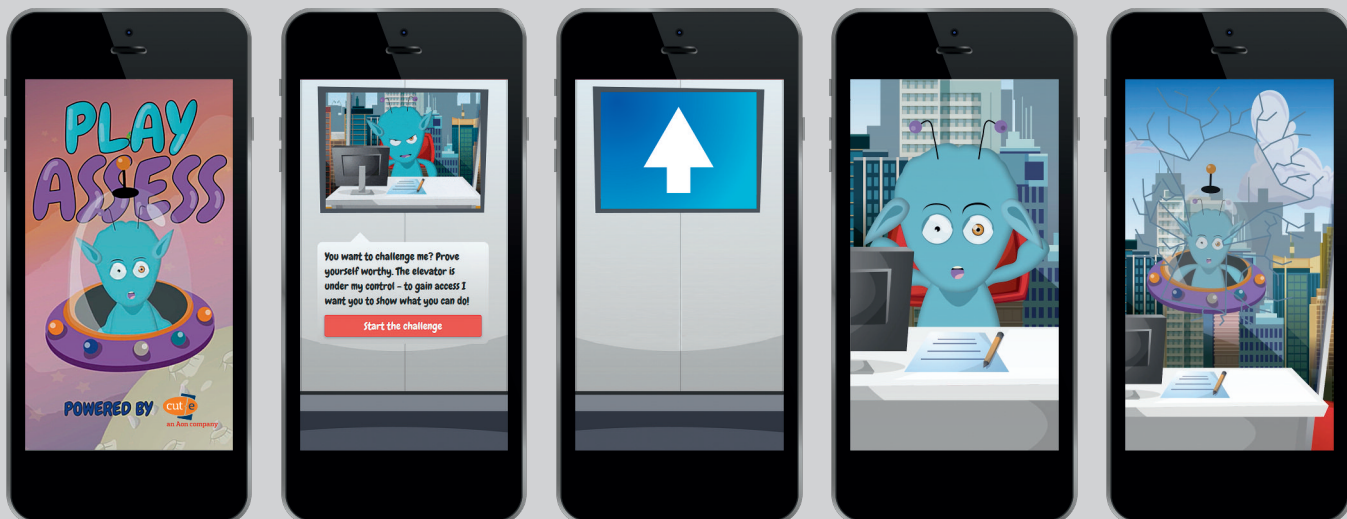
PLAY ASSESS

POWERED BY cut-e
an Aon company

You want to challenge me? Prove yourself worthy. The elevator is under my control – to gain access I want you to show what you can do!

Start the challenge